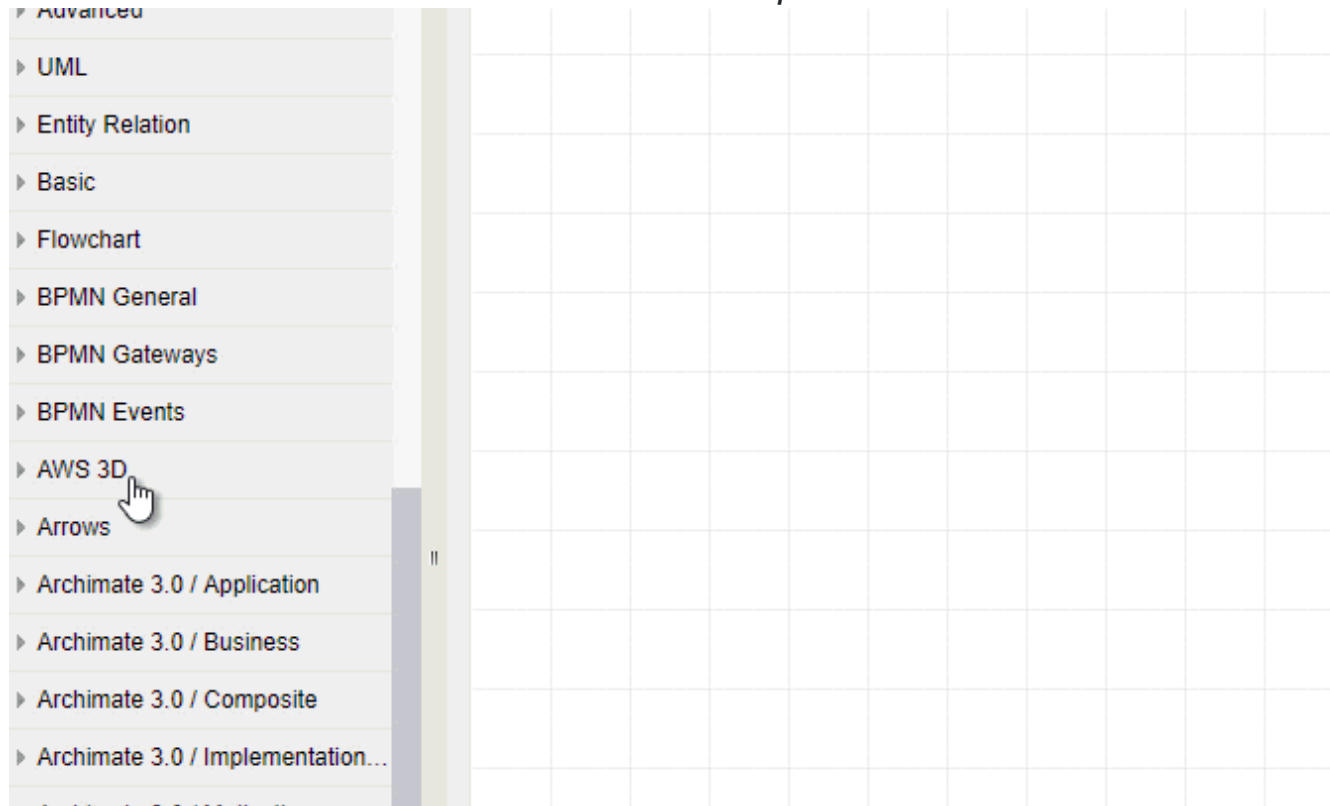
▸ Advanced
▸ UML
▸ Entity Relation
▸ Basic
▸ Flowchart
▸ BPMN General
▸ BPMN Gateways
▸ BPMN Events
▸ AWS 3D
▸ Arrows
▸ Archimate 3.0 / Application
▸ Archimate 3.0 / Business
▸ Archimate 3.0 / Composite
▸ Archimate 3.0 / Implementation...
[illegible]